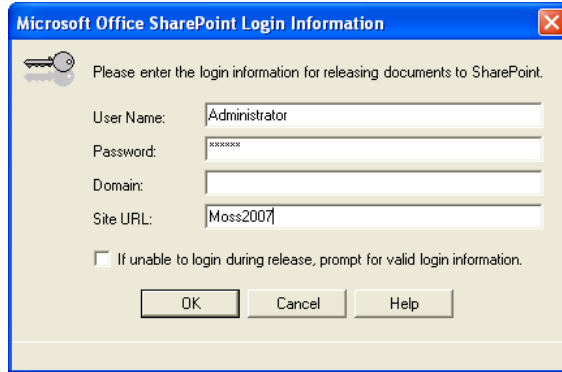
Microsoft Office SharePoint Login Information

Please enter the login information for releasing documents to SharePoint.

User Name: Administrator

Password: ******

Domain:

Site URL: Moss2007

If unable to login during release, prompt for valid login information.

OK Cancel Help